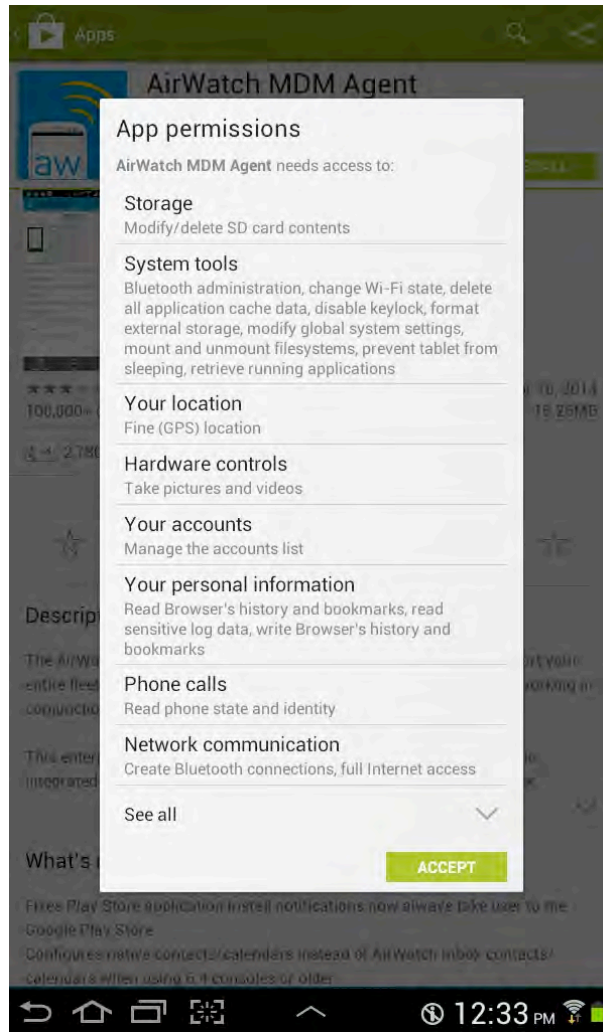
Apps

AirWatch MDM Agent

aw

App permissions

AirWatch MDM Agent needs access to:

Storage
Modify/delete SD card contents

System tools
Bluetooth administration, change Wi-Fi state, delete all application cache data, disable keylock, format external storage, modify global system settings, mount and unmount filesystems, prevent tablet from sleeping, retrieve running applications

Your location
Fine (GPS) location

Hardware controls
Take pictures and videos

Your accounts
Manage the accounts list

Your personal information
Read Browser's history and bookmarks, read sensitive log data, write Browser's history and bookmarks

Phone calls
Read phone state and identity

Network communication
Create Bluetooth connections, full Internet access

See all

ACCEPT

100,000+
2,780
16, 2014
16.26MB

Descrip

What's

Free Play Store application install notifications now always take user to me Google Play Store
Configures native contacts/calendars instead of AirWatch inbox contacts/ calendars when using 6.4 consoles or older

12:33 PM